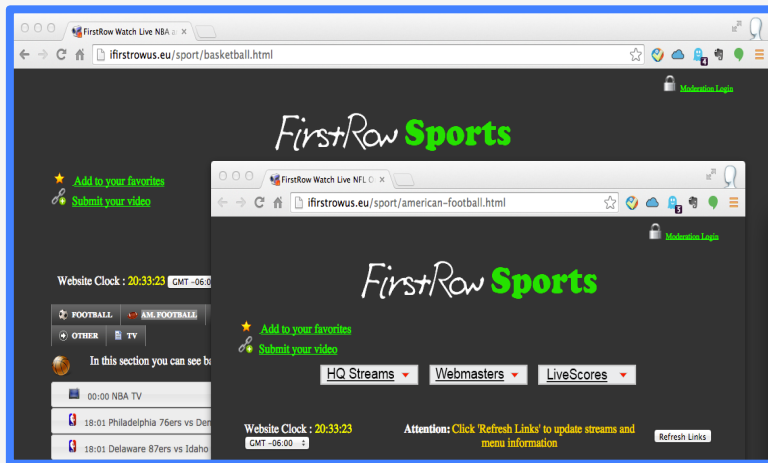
FirstRow Watch Live NBA ×

ifirstrowus.eu/sport/basketball.html

4

Moderation Login

FirstRow Sports

Add to your favorites

Submit your video

Website Clock : 20:33:23 GMT -06:0

FOOTBALL AM. FOOTBALL

OTHER TV

In this section you can see b

00:00 NBA TV

18:01 Philadelphia 76ers vs Den

18:01 Delaware 87ers vs Idaho

FirstRow Watch Live NFL O ×

ifirstrowus.eu/sport/american-football.html

3

Moderation Login

FirstRow Sports

Add to your favorites

Submit your video

HQ Streams

Webmasters

LiveScores

Website Clock : 20:33:23

GMT -06:00

Attention: Click 'Refresh Links' to update streams and menu information

Refresh Links